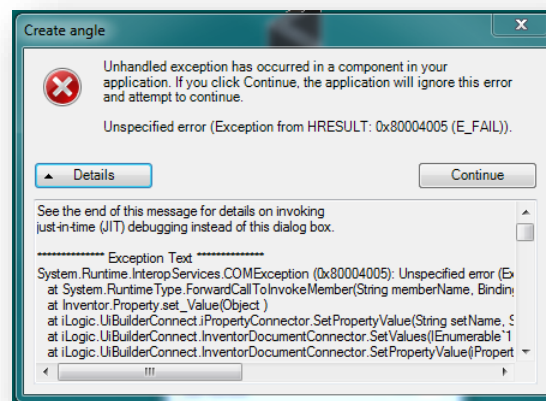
Create angle

Unhandled exception has occurred in a component in your application. If you click Continue, the application will ignore this error and attempt to continue.

Unspecified error (Exception from HRESULT: 0x80004005 (E_FAIL)).

Details

Continue

See the end of this message for details on invoking just-in-time (JIT) debugging instead of this dialog box.

************** Exception Text **************
System.Runtime.InteropServices.COMException (0x80004005): Unspecified error (Ex
at System.RuntimeType.ForwardCallToInvokeMember(String memberName, Bindin
at Inventor.Property.set_Value(Object )
at iLogic.UiBuilderConnect.iPropertyConnector.SetPropertyValue(String setName, S
at iLogic.UiBuilderConnect.InventorDocumentConnector.SetValues(IEnumerable`1
at iLogic.UiBuilderConnect.InventorDocumentConnector.SetPropertyValue(iPropert